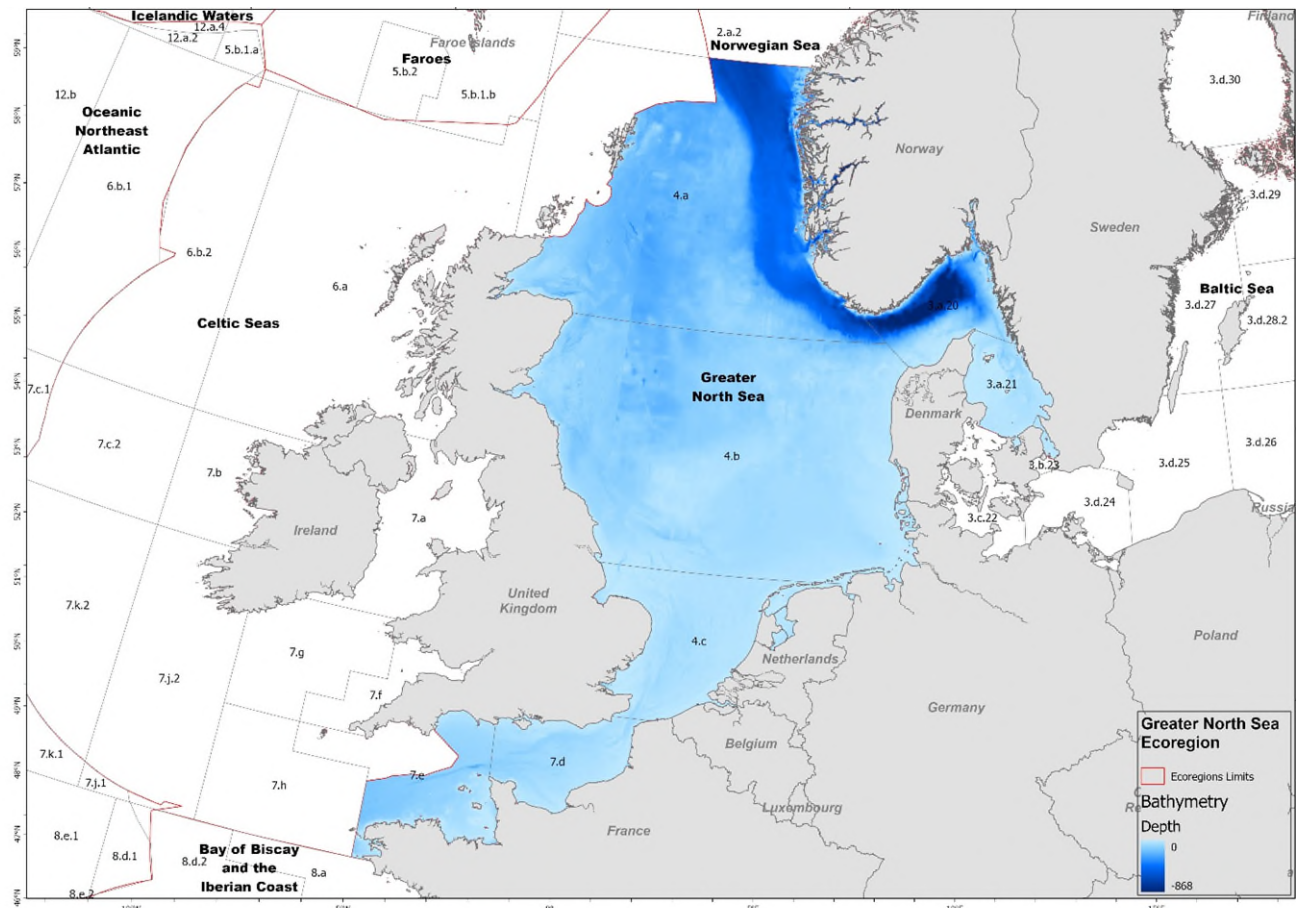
Icelandic Waters
12.a.4
12.a.2
5.b.1.a
Faroe Islands
Faroes
5.b.2
5.b.1.b
2.a.2
Norwegian Sea
Finland
3.d.30
12.b
Oceanic Northeast Atlantic
6.b.1
6.b.2
6.a
Celtic Seas
4.a
Norway
Sweden
3.d.29
Baltic Sea
3.d.27
3.d.28.2
3.a.20
Greater North Sea
3.a.21
Denmark
7.c.1
7.c.2
7.b
Ireland
7.a
4.b
3.b.23
3.d.25
3.d.26
3.d.24
3.c.22
Russia
7.k.2
United Kingdom
7.j.2
7.g
7.f
4.c
Netherlands
Poland
Germany
Belgium
7.k.1
7.j.1
7.h
7.e
7.d
Luxembourg
8.e.1
8.d.1
8.d.2
France
Bay of Biscay and the Iberian Coast
8.a
8.e.2
Greater North Sea Ecoregion
Ecoregions Limits
Bathymetry
Depth
0
-868
59°N
58°N
57°N
56°N
55°N
54°N
53°N
52°N
51°N
50°N
49°N
48°N
47°N
46°N